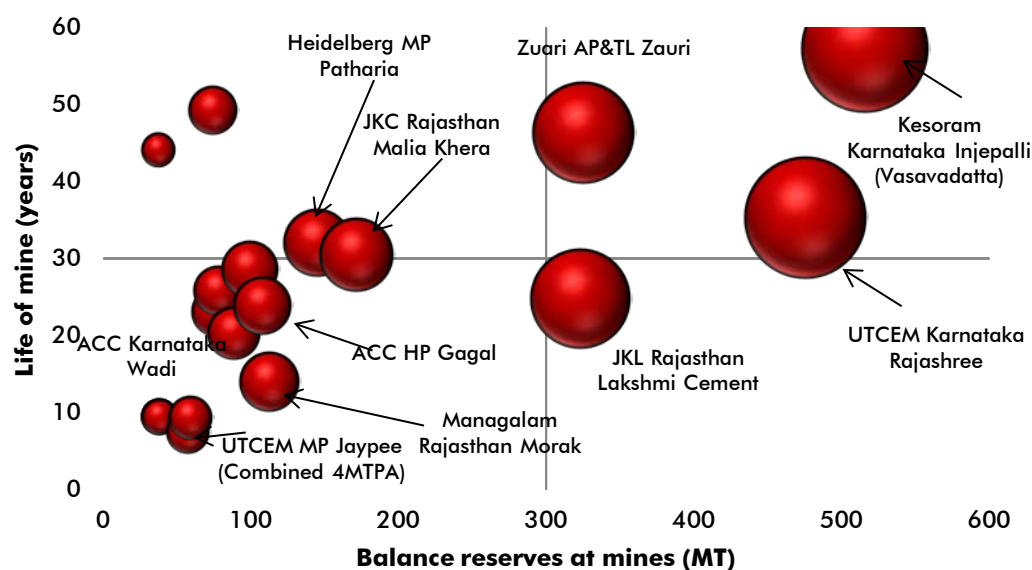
60
50
40
30
20
10
0
Life of mine (years)
0
100
200
300
400
500
600
Balance reserves at mines (MT)

Heidelberg MP Patharia
Zuari AP&TL Zauri
JKC Rajasthan Malia Khera
Kesoram Karnataka Injepalli (Vasavadatta)
ACC Karnataka Wadi
ACC HP Gagal
JKL Rajasthan Lakshmi Cement
UTCEM Karnataka Rajashree
Managalam Rajasthan Morak
UTCEM MP Jaypee (Combined 4MTPA)